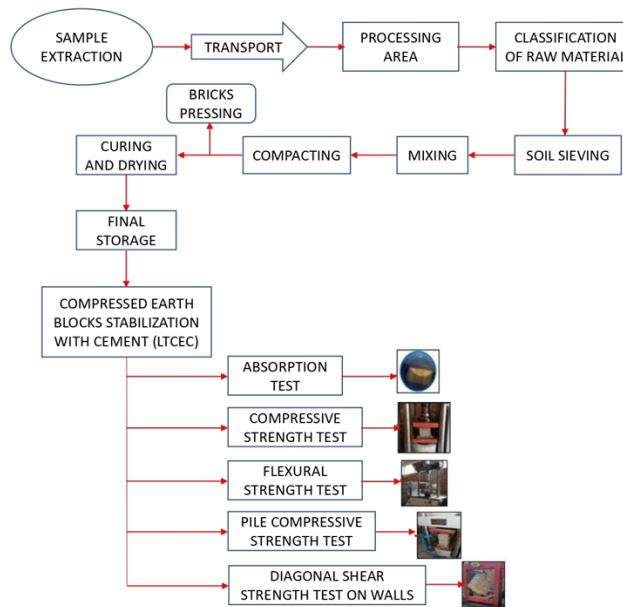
SAMPLE EXTRACTION

TRANSPORT

PROCESSING AREA

CLASSIFICATION OF RAW MATERIAL

BRICKS PRESSING

CURING AND DRYING

COMPACTING

MIXING

SOIL SIEVING

FINAL STORAGE

COMPRESSED EARTH BLOCKS STABILIZATION WITH CEMENT (LTCEC)

ABSORPTION TEST

COMPRESSIVE STRENGTH TEST

FLEXURAL STRENGTH TEST

PILE COMPRESSIVE STRENGTH TEST

DIAGONAL SHEAR STRENGTH TEST ON WALLS